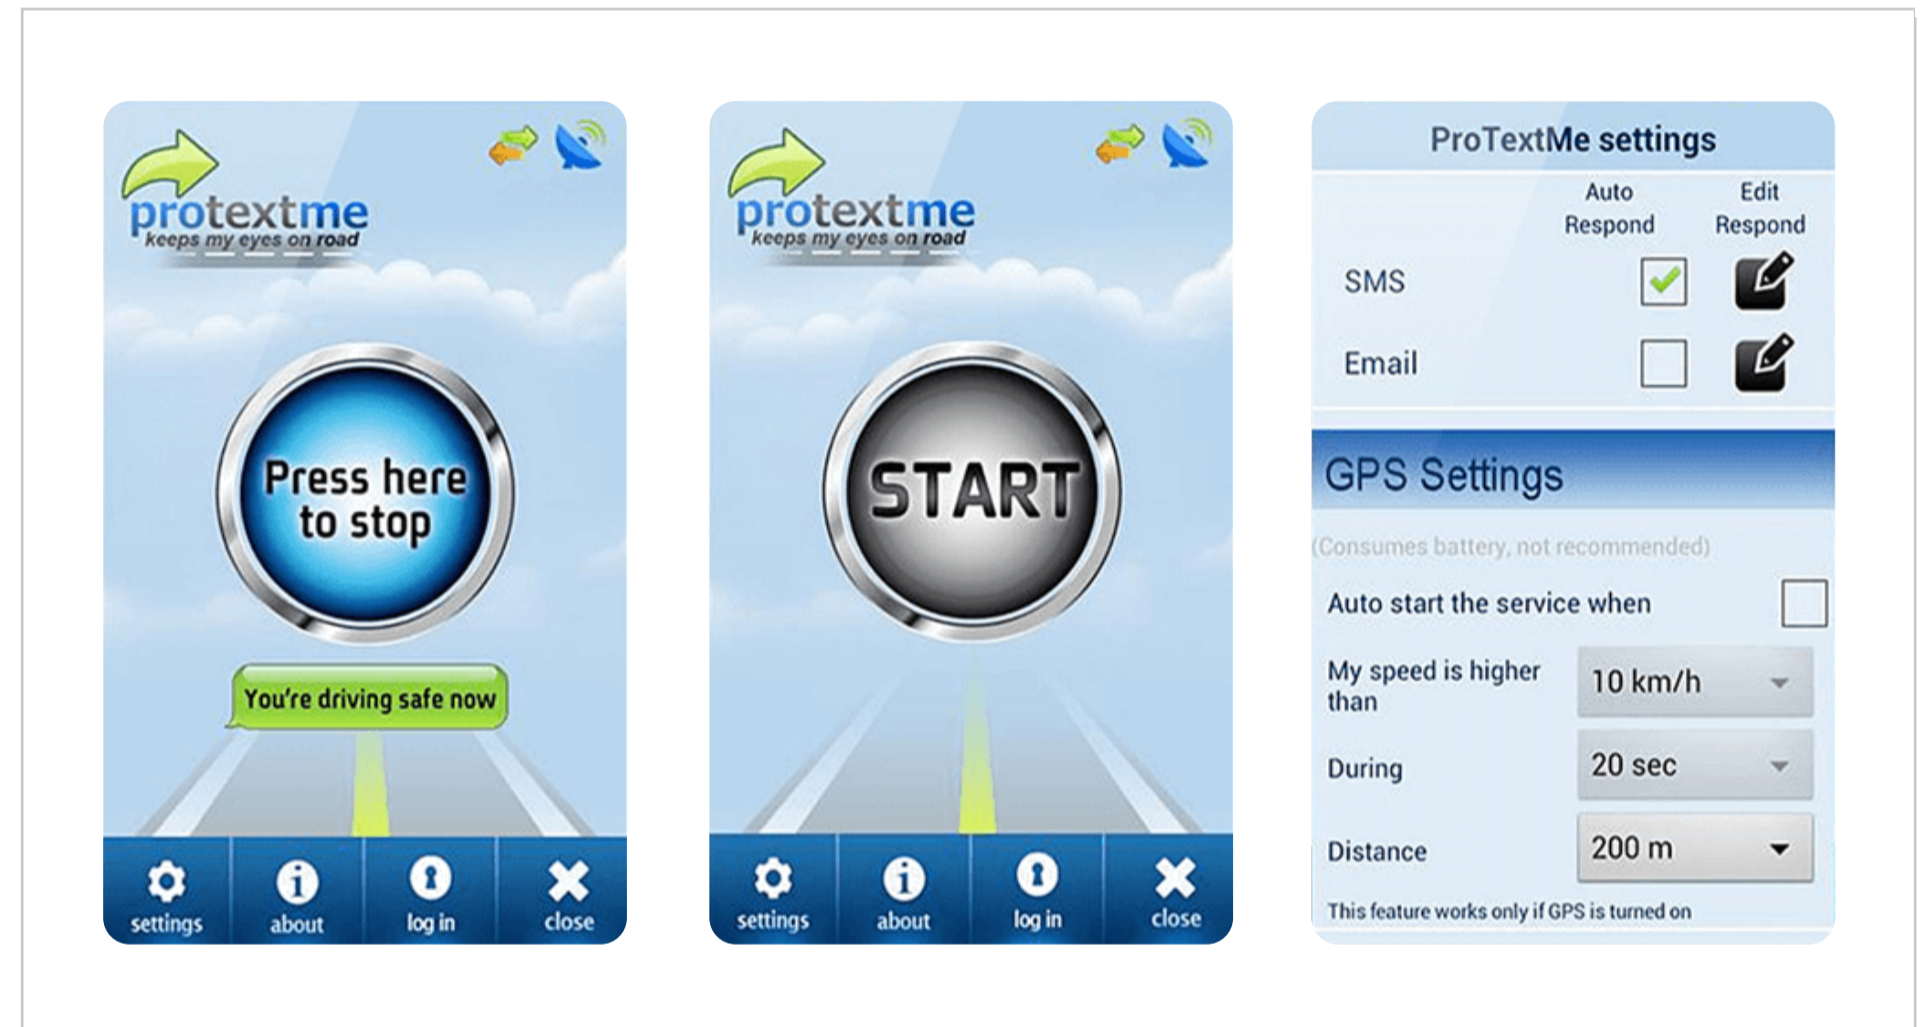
protextme
keeps my eyes on road

Press here to stop

You're driving safe now

settings
about
log in
close

protextme
keeps my eyes on road

START

settings
about
log in
close

ProTextMe settings

| | Auto Respond | Edit Respond |
|---|---|---|
| SMS | | |
| Email | | |

GPS Settings

(Consumes battery, not recommended)

Auto start the service when

My speed is higher than 10 km/h

During 20 sec

Distance 200 m

This feature works only if GPS is turned on